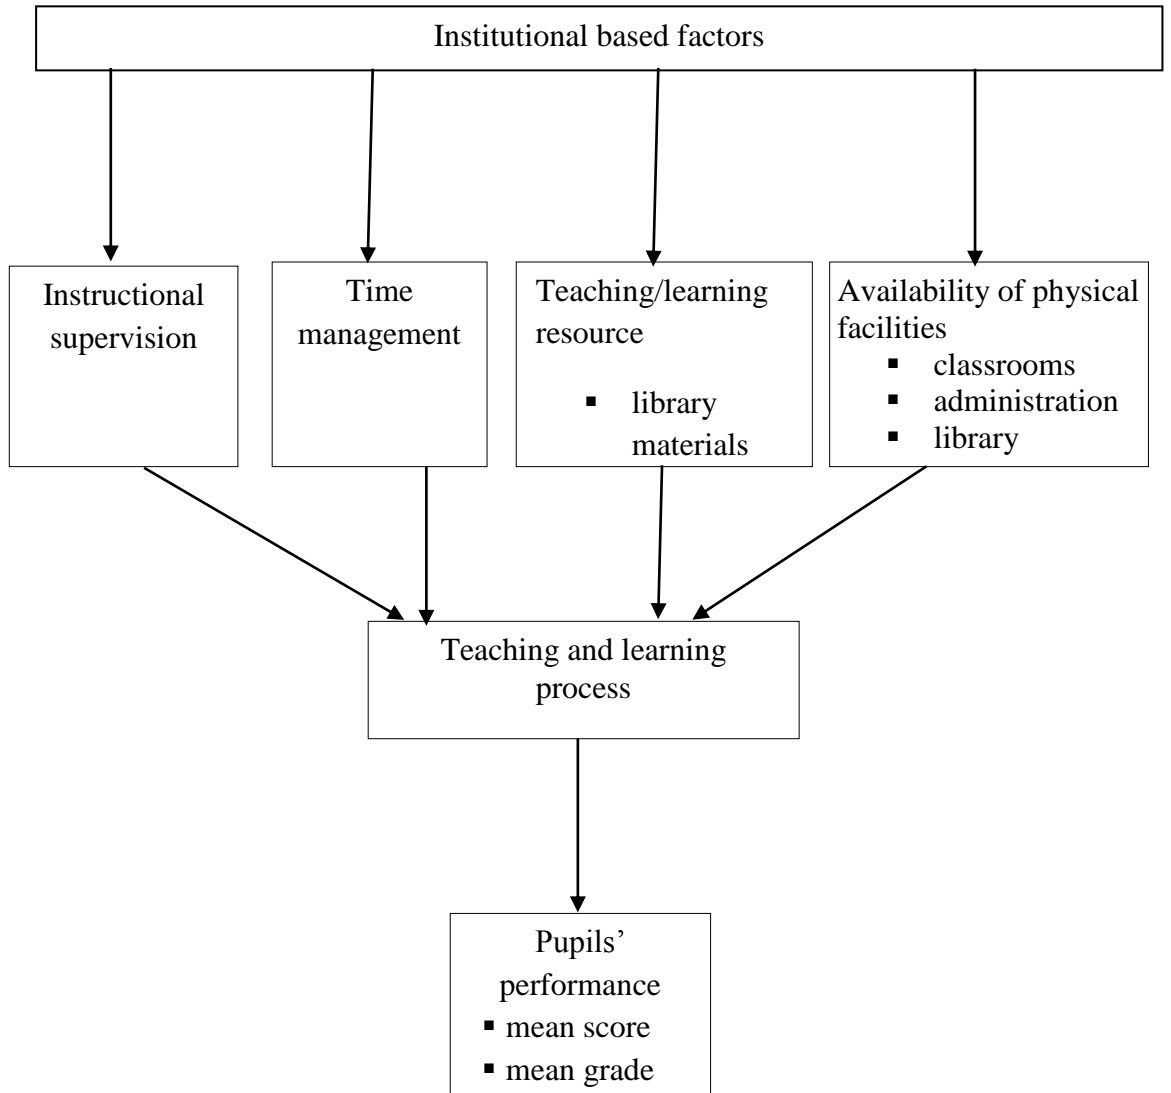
Institutional based factors

Instructional supervision

Time management

Teaching/learning resource

▪ library materials

Availability of physical facilities

▪ classrooms
▪ administration
▪ library

Teaching and learning process

Pupils' performance

▪ mean score
▪ mean grade